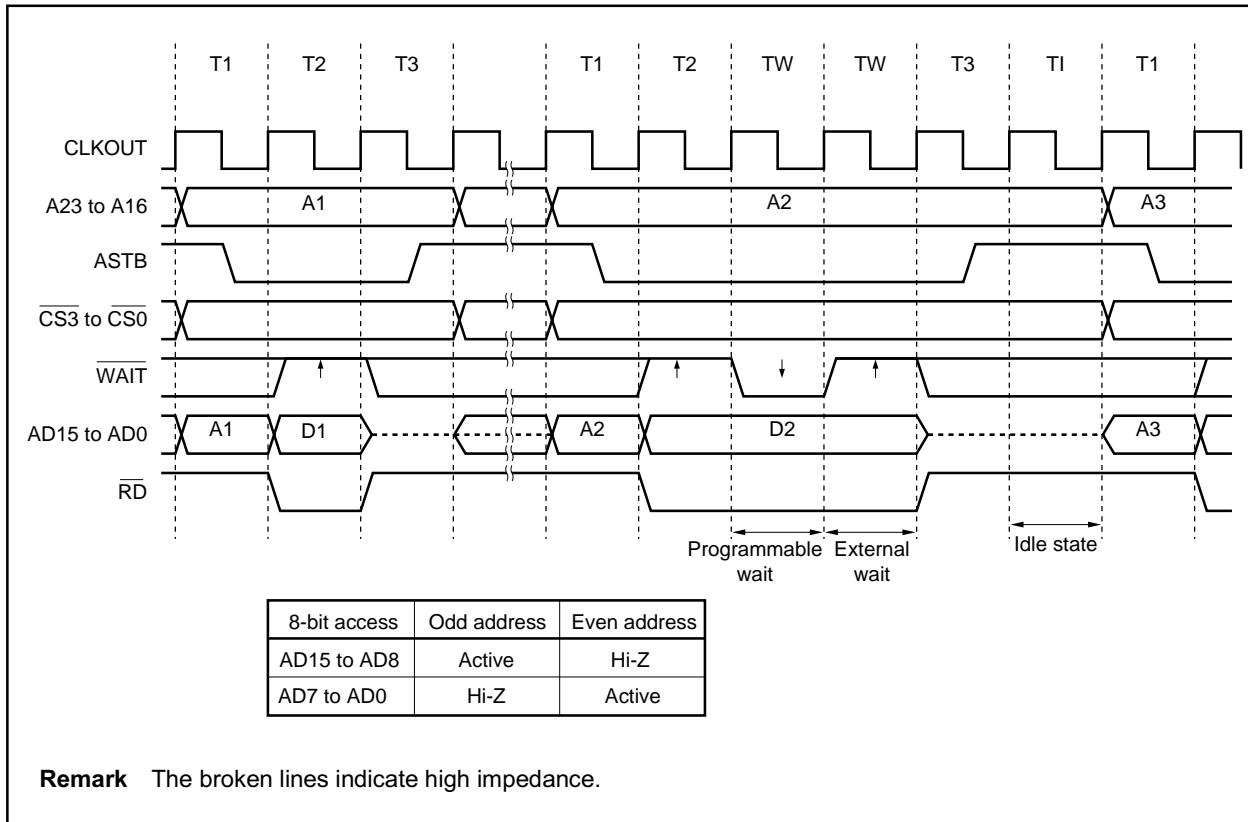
T1 T2 T3 T1 T2 TW TW T3 TI T1

CLKOUT

A23 to A16 A1 A2 A3

ASTB

$\overline{CS3}$ to $\overline{CS0}$

$\overline{WAIT}$

AD15 to AD0 A1 D1 A2 D2 A3

$\overline{RD}$

Programmable wait

External wait

Idle state

| 8-bit access | Odd address | Even address |
|---|---|---|
| AD15 to AD8 | Active | Hi-Z |
| AD7 to AD0 | Hi-Z | Active |

**Remark** The broken lines indicate high impedance.